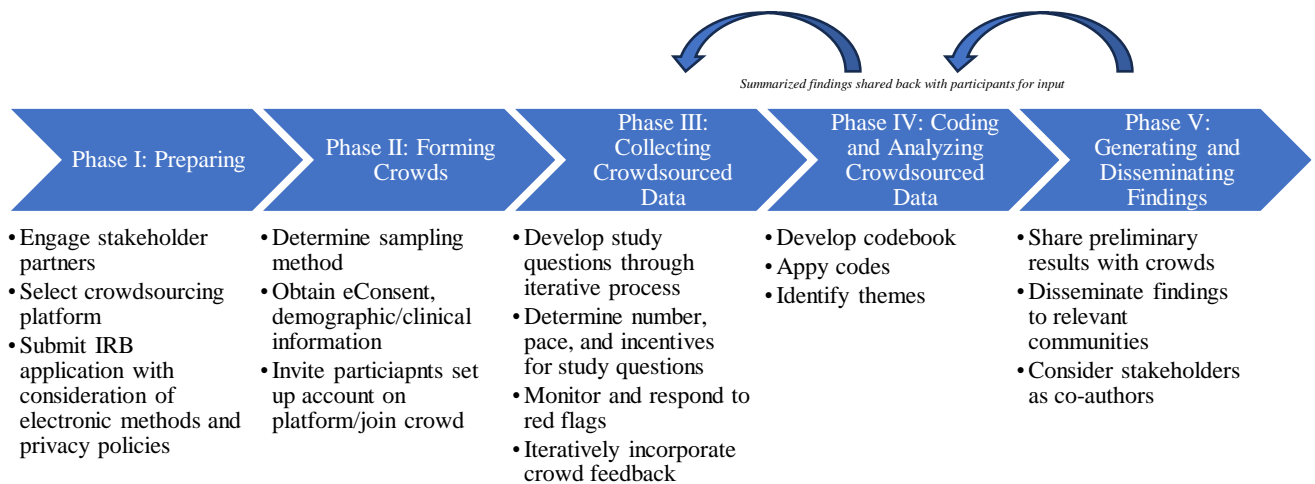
Summarized findings shared back with participants for input

Phase I: Preparing

Phase II: Forming Crowds

Phase III: Collecting Crowdsourced Data

Phase IV: Coding and Analyzing Crowdsourced Data

Phase V: Generating and Disseminating Findings

• Engage stakeholder partners
• Select crowdsourcing platform
• Submit IRB application with consideration of electronic methods and privacy policies

• Determine sampling method
• Obtain eConsent, demographic/clinical information
• Invite particiapnts set up account on platform/join crowd

• Develop study questions through iterative process
• Determine number, pace, and incentives for study questions
• Monitor and respond to red flags
• Iteratively incorporate crowd feedback

• Develop codebook
• Appy codes
• Identify themes

• Share preliminary results with crowds
• Disseminate findings to relevant communities
• Consider stakeholders as co-authors